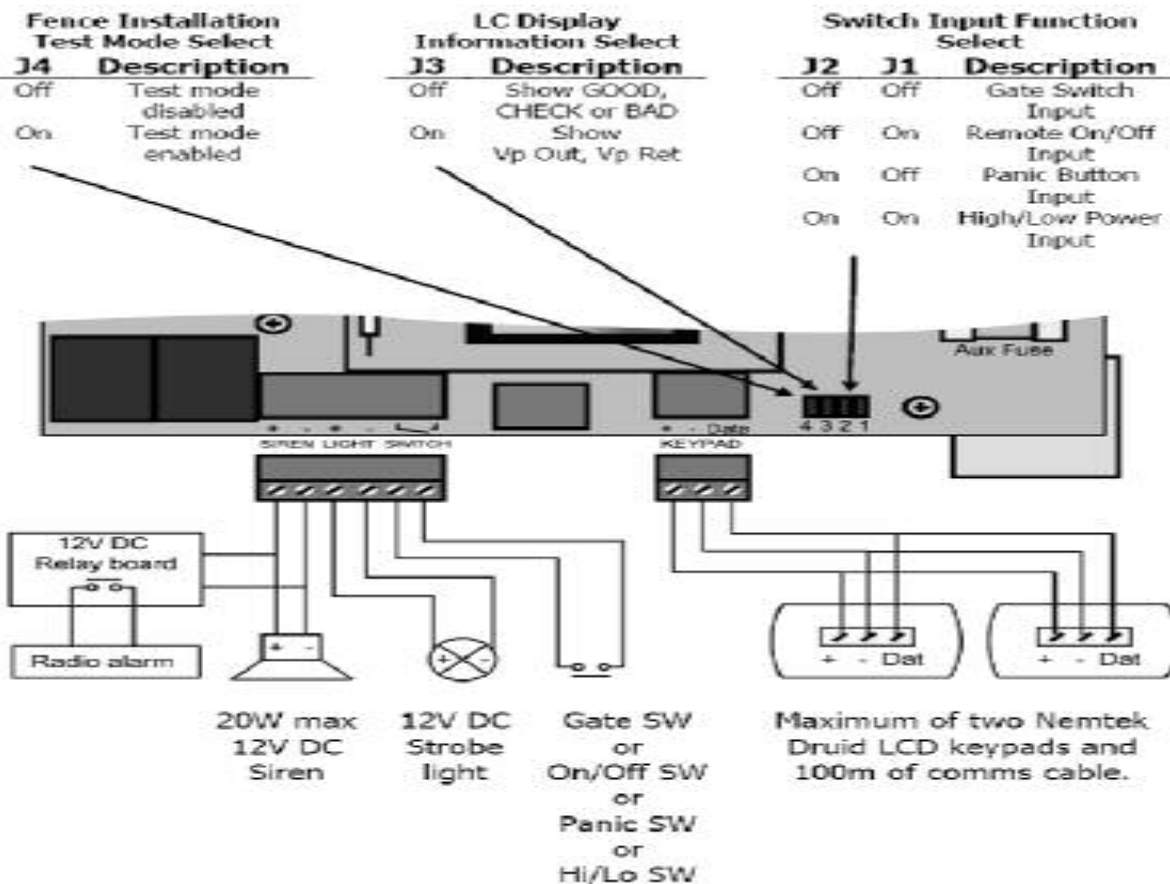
Fence Installation
Test Mode Select

| J4 | Description |
|---|---|
| Off | Test mode disabled |
| On | Test mode enabled |

LC Display
Information Select

| J3 | Description |
|---|---|
| Off | Show GOOD, CHECK or BAD |
| On | Show Vp Out, Vp Ret |

Switch Input Function
Select

| J2 | J1 | Description |
|---|---|---|
| Off | Off | Gate Switch Input |
| Off | On | Remote On/Off Input |
| On | Off | Panic Button Input |
| On | On | High/Low Power Input |

Aux Fuse

4 3 2 1

+ - + - SIREN LIGHT SWITCH

+ - Data KEYPAD

12V DC Relay board

Radio alarm

+ -

+ -

+ - Dat

+ - Dat

20W max 12V DC Siren

12V DC Strobe light

Gate SW or On/Off SW or Panic SW or Hi/Lo SW

Maximum of two Nemtek Druid LCD keypads and 100m of comms cable.